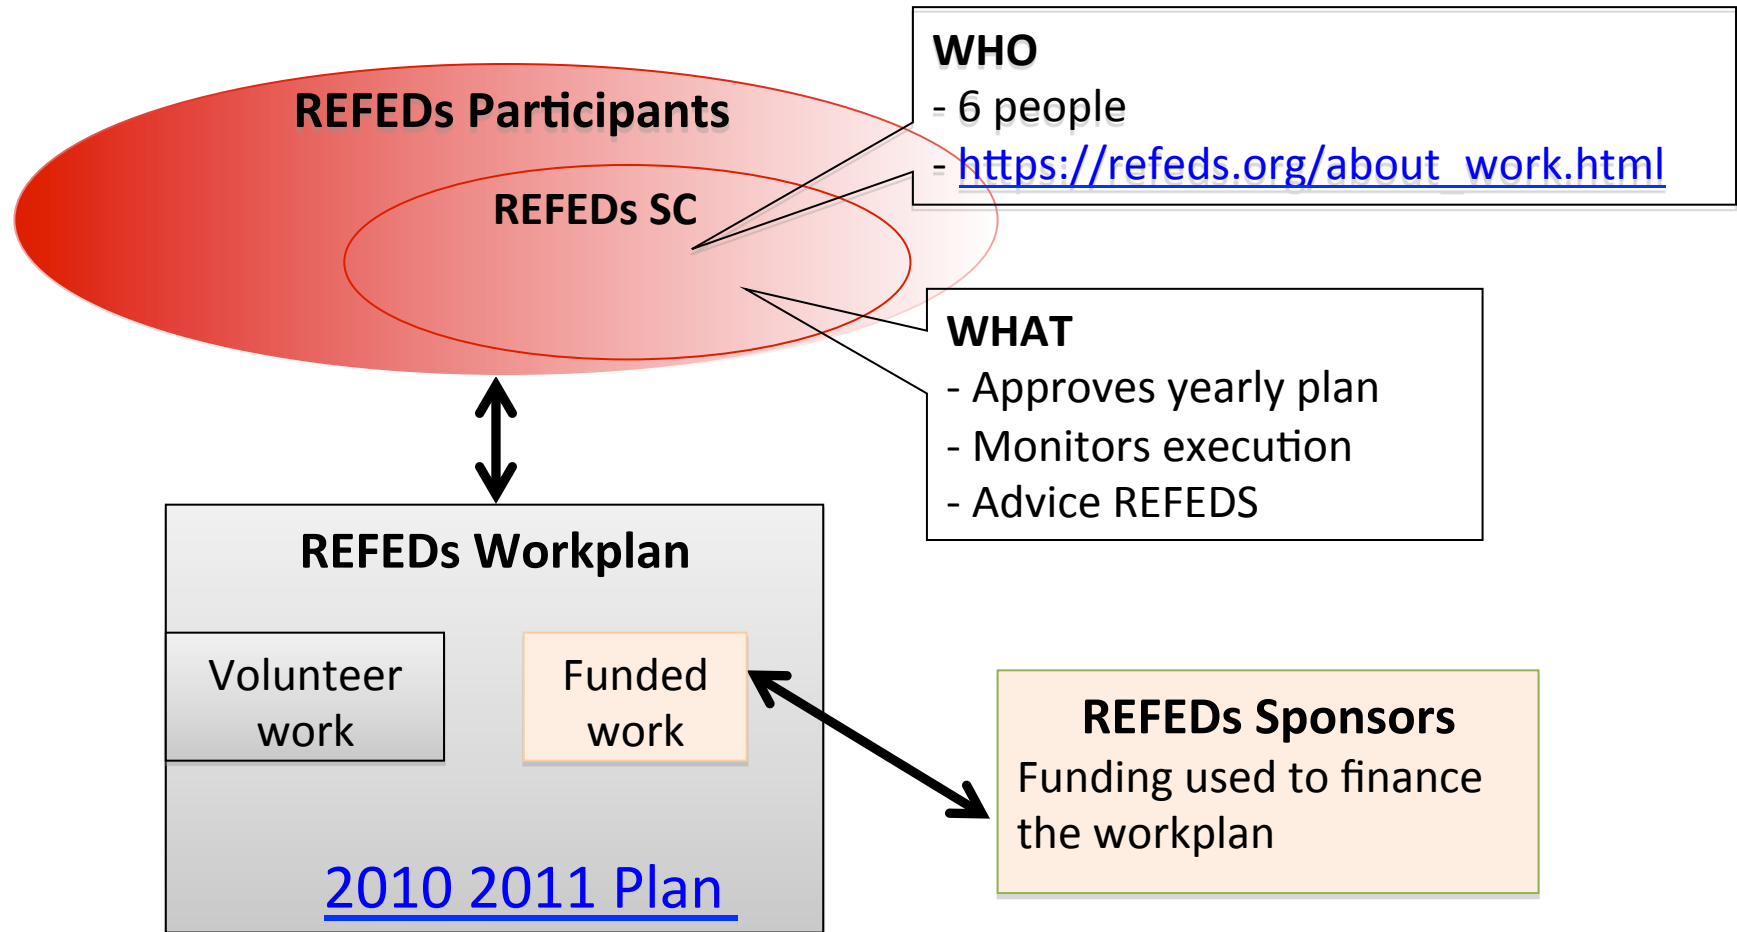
REFEDs Participants

REFEDs SC

WHO
- 6 people
- https://refeds.org/about_work.html

WHAT
- Approves yearly plan
- Monitors execution
- Advice REFEDS

REFEDs Workplan

Volunteer work

Funded work

2010 2011 Plan

REFEDs Sponsors
Funding used to finance the workplan